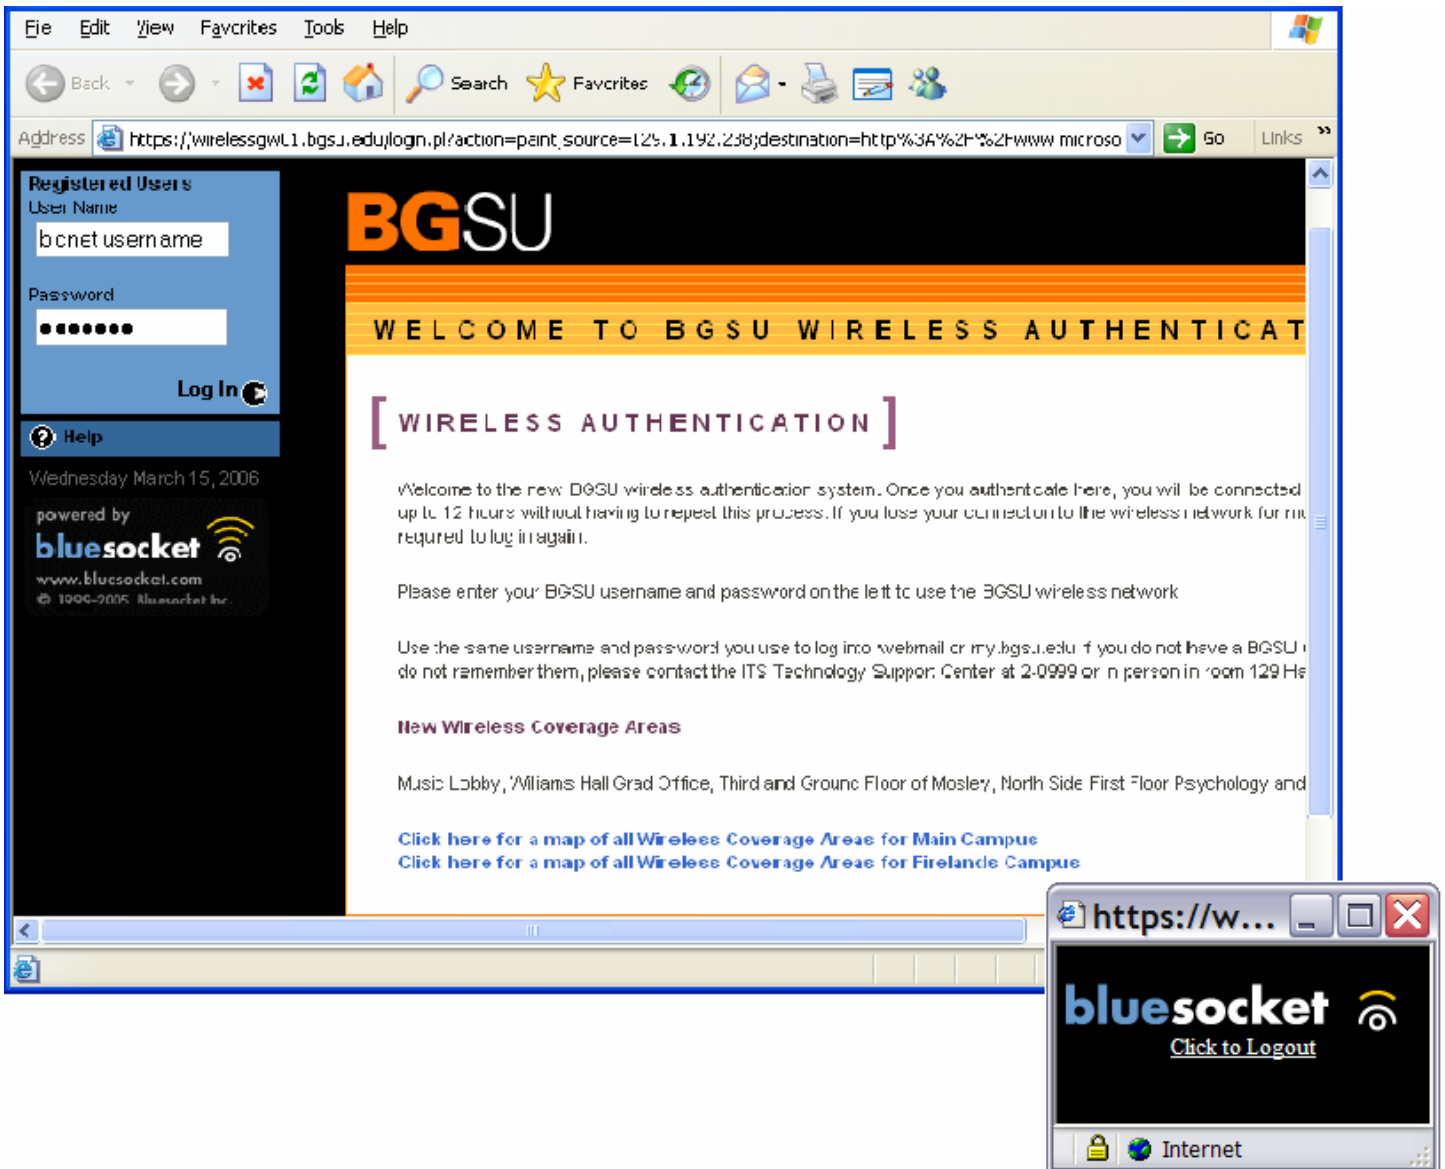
File Edit View Favorites Tools Help

Back Search Favorites

Address https://wirelessgw01.bgsu.edu/login.pl?action=paint_source=129.1.192.238;destination=http%3A%2F%2Fwww.microso Go Links »

Registered Users
User Name
bcnet username

Password
●●●●●●●

Log In

Help

Wednesday March 15, 2006

powered by
bluesocket
www.bluesocket.com
© 1999-2005 Bluesocket Inc.

BGSU

WELCOME TO BGSU WIRELESS AUTHENTICAT

WIRELESS AUTHENTICATION

Welcome to the new BGSU wireless authentication system. Once you authenticate here, you will be connected up to 12 hours without having to repeat this process. If you lose your connection to the wireless network for m required to log in again.

Please enter your BGSU username and password on the left to use the BGSU wireless network

Use the same username and password you use to log into webmail or my.bgsu.edu. If you do not have a BGSU do not remember them, please contact the ITS Technology Support Center at 2-0999 or in person in room 129 Ha

New Wireless Coverage Areas

Music Lobby, Williams Hall Grad Office, Third and Ground Floor of Mosley, North Side First Floor Psychology and

Click here for a map of all Wireless Coverage Areas for Main Campus
Click here for a map of all Wireless Coverage Areas for Firelands Campus

https://w...

bluesocket
Click to Logout

Internet